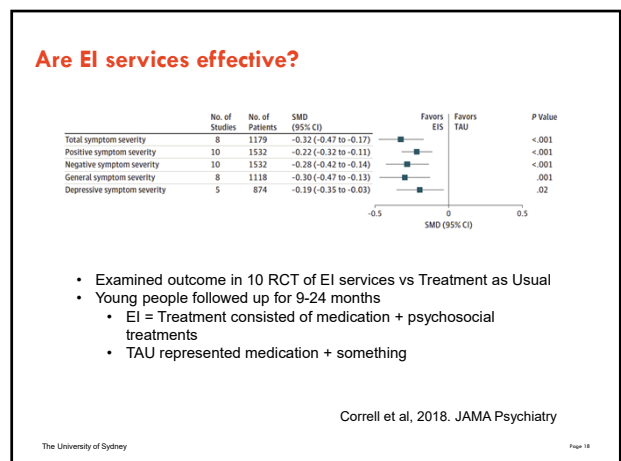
Are EI services effective?

| | No. of Studies | No. of Patients | SMD (95% CI) | Favors EIS | Favors TAU | P Value |
|---|---|---|---|---|---|---|
| Total symptom severity | 8 | 1179 | −0.32 (−0.47 to −0.17) | | | <.001 |
| Positive symptom severity | 10 | 1532 | −0.22 (−0.32 to −0.11) | | | <.001 |
| Negative symptom severity | 10 | 1532 | −0.28 (−0.42 to −0.14) | | | <.001 |
| General symptom severity | 8 | 1118 | −0.30 (−0.47 to −0.13) | | | .001 |
| Depressive symptom severity | 5 | 874 | −0.19 (−0.35 to −0.03) | | | .02 |

−0.5 0 0.5
SMD (95% CI)

• Examined outcome in 10 RCT of EI services vs Treatment as Usual
• Young people followed up for 9-24 months
• EI = Treatment consisted of medication + psychosocial treatments
• TAU represented medication + something

Correll et al, 2018. JAMA Psychiatry

The University of Sydney

Page 18